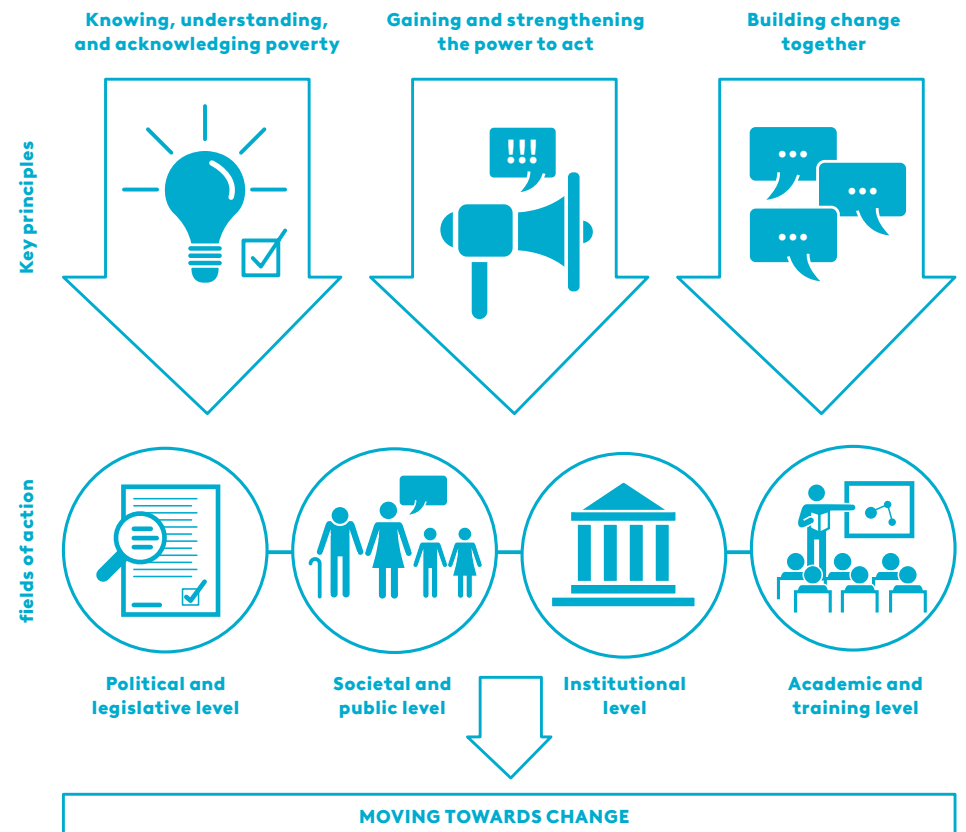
Knowing, understanding, and acknowledging poverty

Gaining and strengthening the power to act

Building change together

Key principles

!!!

...

...

...

fields of action

Political and legislative level

Societal and public level

Institutional level

Academic and training level

MOVING TOWARDS CHANGE